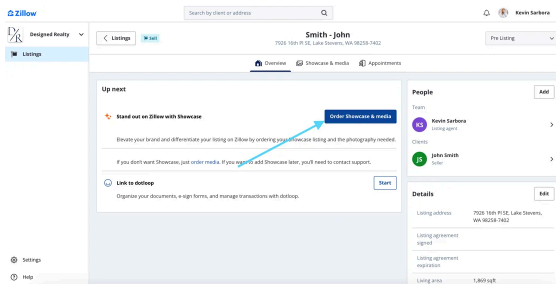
Zillow

Search by client or address

Kevin Sarbora

Designed Realty

Listings

Listings Sell

Smith - John

7926 16th Pl SE, Lake Stevens, WA 98258-7422

Pre Listing

Overview Showcase & media Appointments

Up next

Stand out on Zillow with Showcase

Order Showcase & media

Elevate your brand and differentiate your listing on Zillow by ordering your showcase listing and the photography needed.

If you don't want Showcase, just order media. If you want to add Showcase later, you'll need to contact support.

Link to dotloop

Start

Organize your documents, e-sign forms, and manage transactions with dotloop.

People

Add

Team

KS Kevin Sarbora
Listing agent

Clients

JS John Smith
Seller

Details

Edit

| Listing address | 7926 16th Pl SE, Lake Stevens, WA 98258-7422 |
|---|---|
| Listing agreement signed | |
| Listing agreement expiration | |
| Living area | 1,869 sqft |

Settings

Help